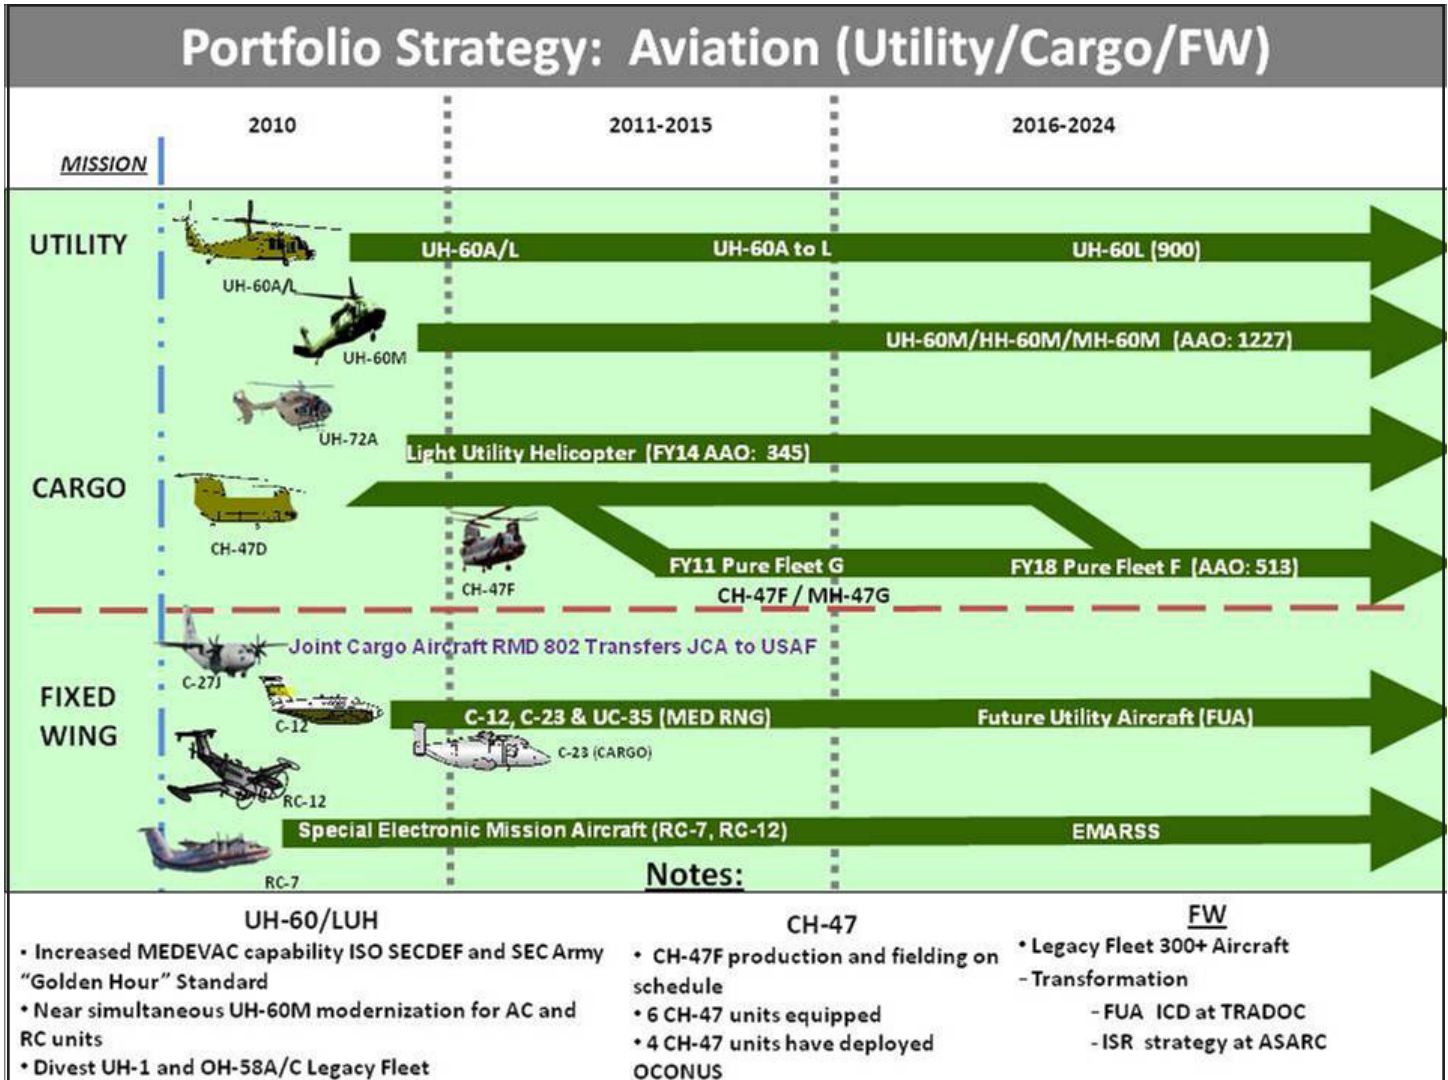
Portfolio Strategy: Aviation (Utility/Cargo/FW)

2010

2011-2015

2016-2024

MISSION

UTILITY

UH-60A/L

UH-60A/L

UH-60A to L

UH-60L (900)

UH-60M

UH-60M/HH-60M/MH-60M (AAO: 1227)

UH-72A

Light Utility Helicopter (FY14 AAO: 345)

CARGO

CH-47D

CH-47F

FY11 Pure Fleet G

FY18 Pure Fleet F (AAO: 513)

CH-47F / MH-47G

C-27J

Joint Cargo Aircraft RMD 802 Transfers JCA to USAF

FIXED WING

C-12

C-12, C-23 & UC-35 (MED RNG)

Future Utility Aircraft (FUA)

C-23 (CARGO)

RC-12

Special Electronic Mission Aircraft (RC-7, RC-12)

EMARSS

RC-7

Notes:

UH-60/LUH

• Increased MEDEVAC capability ISO SECDEF and SEC Army "Golden Hour" Standard

• Near simultaneous UH-60M modernization for AC and RC units

• Divest UH-1 and OH-58A/C Legacy Fleet

CH-47

• CH-47F production and fielding on schedule

• 6 CH-47 units equipped

• 4 CH-47 units have deployed OCONUS

FW

• Legacy Fleet 300+ Aircraft

- Transformation

- FUA ICD at TRADOC

- ISR strategy at ASARC